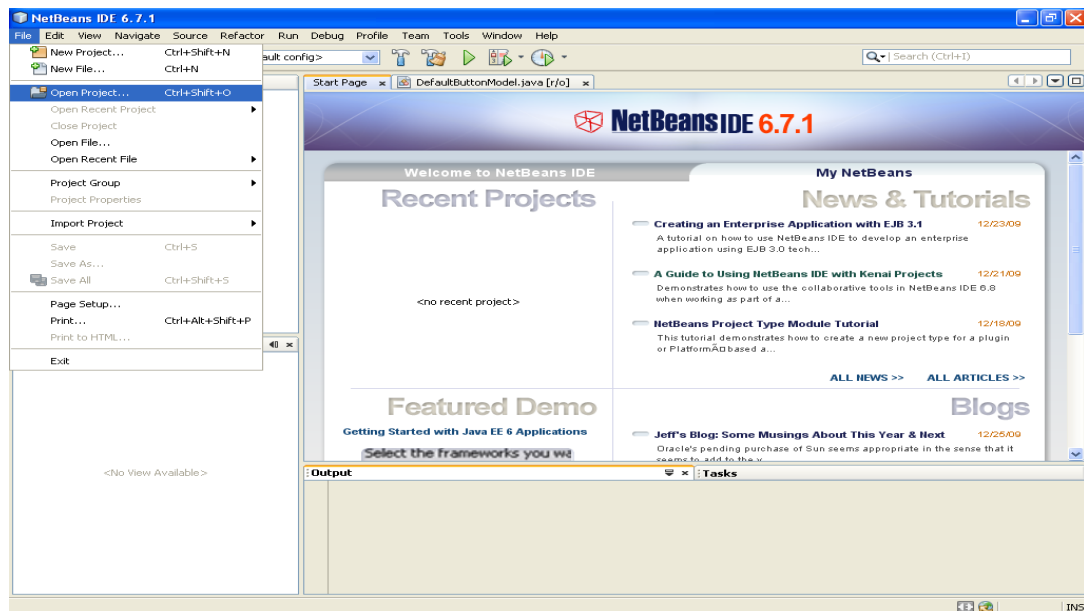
NetBeans IDE 6.7.1

File Edit View Navigate Source Refactor Run Debug Profile Team Tools Window Help

ault config>

Search (Ctrl+I)

New Project... Ctrl+Shift+N
New File... Ctrl+N
Open Project... Ctrl+Shift+O
Open Recent Project
Close Project
Open File...
Open Recent File
Project Group
Project Properties
Import Project
Save Ctrl+S
Save As...
Save All Ctrl+Shift+S
Page Setup...
Print... Ctrl+Alt+Shift+P
Print to HTML...
Exit

Start Page × DefaultButtonModel.java [r/o] ×

NetBeans IDE 6.7.1

Welcome to NetBeans IDE

My NetBeans

Recent Projects

<no recent project>

News & Tutorials

Creating an Enterprise Application with EJB 3.1 12/23/09
A tutorial on how to use NetBeans IDE to develop an enterprise application using EJB 3.0 tech...

A Guide to Using NetBeans IDE with Kenai Projects 12/21/09
Demonstrates how to use the collaborative tools in NetBeans IDE 6.8 when working as part of a...

NetBeans Project Type Module Tutorial 12/18/09
This tutorial demonstrates how to create a new project type for a plugin or PlatformÃ based a...

ALL NEWS >> ALL ARTICLES >>

Featured Demo

Getting Started with Java EE 6 Applications

Select the frameworks you wa

Blogs

Jeff's Blog: Some Musings About This Year & Next 12/25/09
Oracle's pending purchase of Sun seems appropriate in the sense that it seems to add to the v...

<No View Available>

Output

Tasks

INS